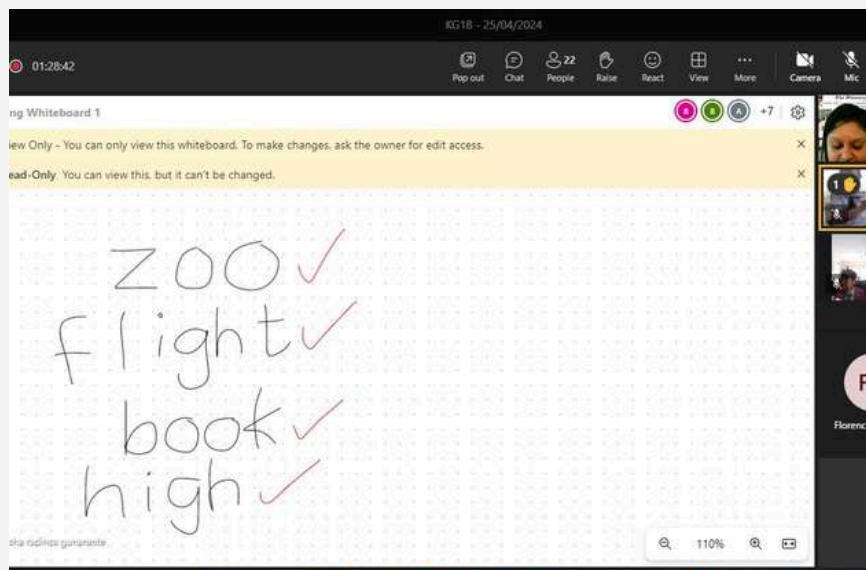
KG18 - 25/04/2024

01:28:42

Pop out Chat 22 People Raise React View More Camera Mic

ng Whiteboard 1

+7

iew Only - You can only view this whiteboard. To make changes, ask the owner for edit access.

ead-Only You can view this, but it can't be changed.

zoo ✓
flight ✓
book ✓
high ✓

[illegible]

110%

1

F

Florenc